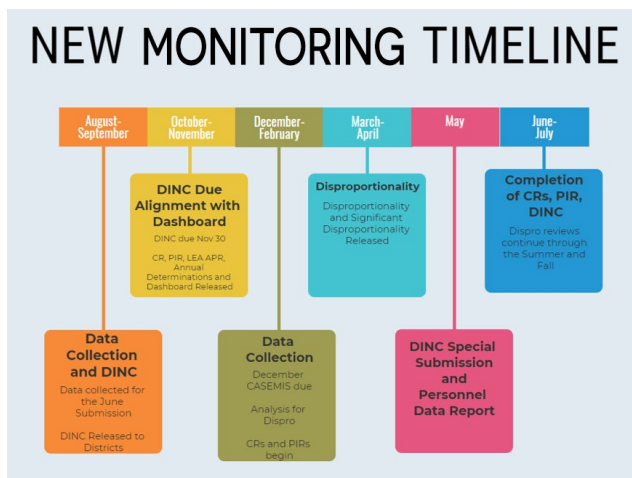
NEW MONITORING TIMELINE

August-September

October-November

December-February

March-April

May

June-July

DINC Due Alignment with Dashboard

DINC due Nov 30

CR, PIR, LEA APR, Annual Determinations and Dashboard Released

Disproportionality

Disproportionality and Significant Disproportionality Released

Completion of CRs, PIR, DINC

Dispro reviews continue through the Summer and Fall

Data Collection and DINC

Data collected for the June Submission

DINC Released to Districts

Data Collection

December CASEMIS due

Analysis for Dispro

CRs and PIRs begin

DINC Special Submission and Personnel Data Report